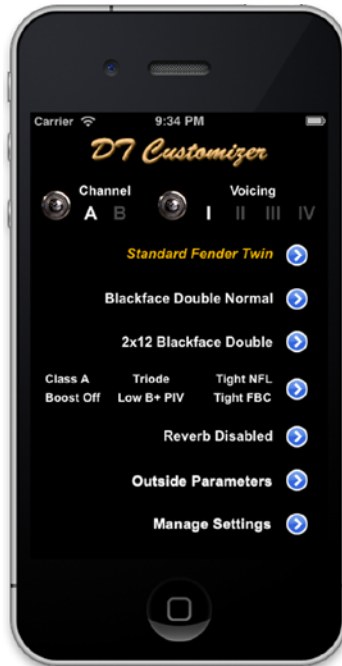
Carrier 9:34 PM

DT Customizer

Channel
A B

Voicing
I II III IV

Standard Fender Twin

Blackface Double Normal

2x12 Blackface Double

Class A Triode Tight NFL
Boost Off Low B+ PIV Tight FBC

Reverb Disabled

Outside Parameters

Manage Settings